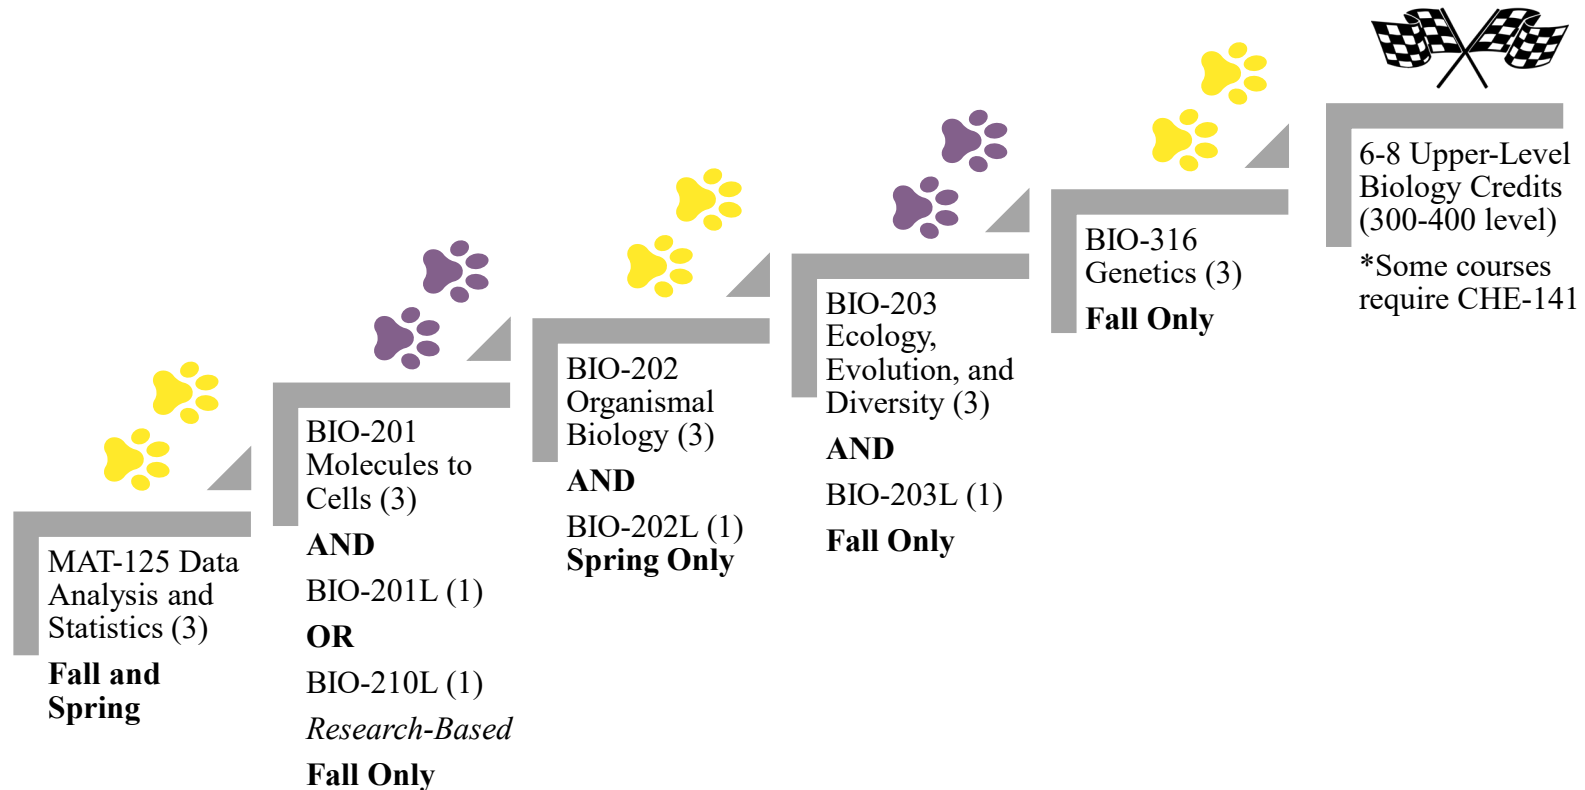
MAT-125 Data Analysis and Statistics (3)

**Fall and Spring**

BIO-201 Molecules to Cells (3)

**AND**

BIO-201L (1)

**OR**

BIO-210L (1)

*Research-Based*

**Fall Only**

BIO-202 Organismal Biology (3)

**AND**

BIO-202L (1)

**Spring Only**

BIO-203 Ecology, Evolution, and Diversity (3)

**AND**

BIO-203L (1)

**Fall Only**

BIO-316 Genetics (3)

**Fall Only**

6-8 Upper-Level Biology Credits (300-400 level)

*Some courses require CHE-141